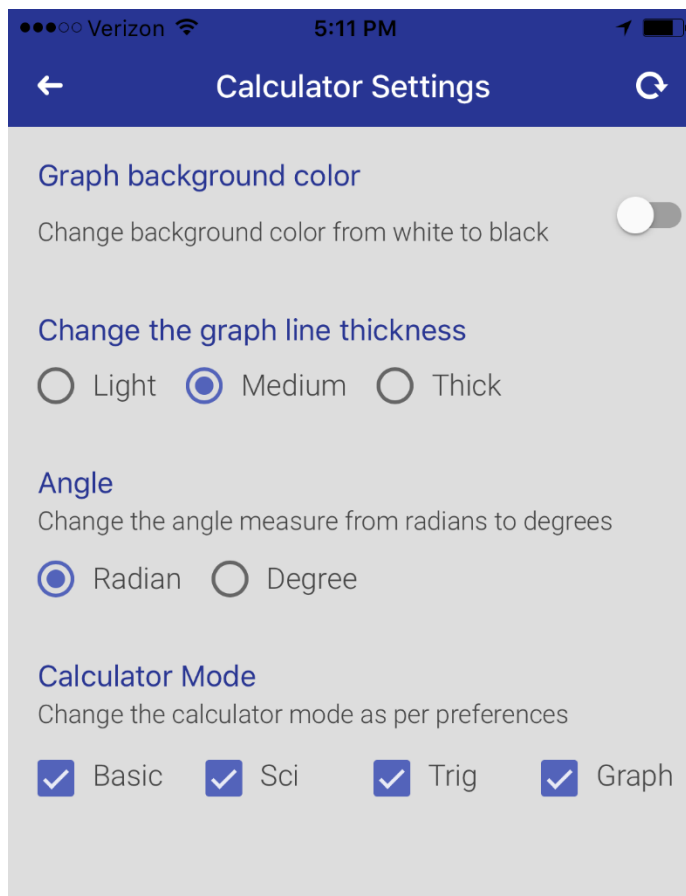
●●●○○ Verizon 5:11 PM

Calculator Settings

Graph background color

Change background color from white to black

Change the graph line thickness

Light Medium Thick

Angle

Change the angle measure from radians to degrees

Radian Degree

Calculator Mode

Change the calculator mode as per preferences

Basic Sci Trig Graph